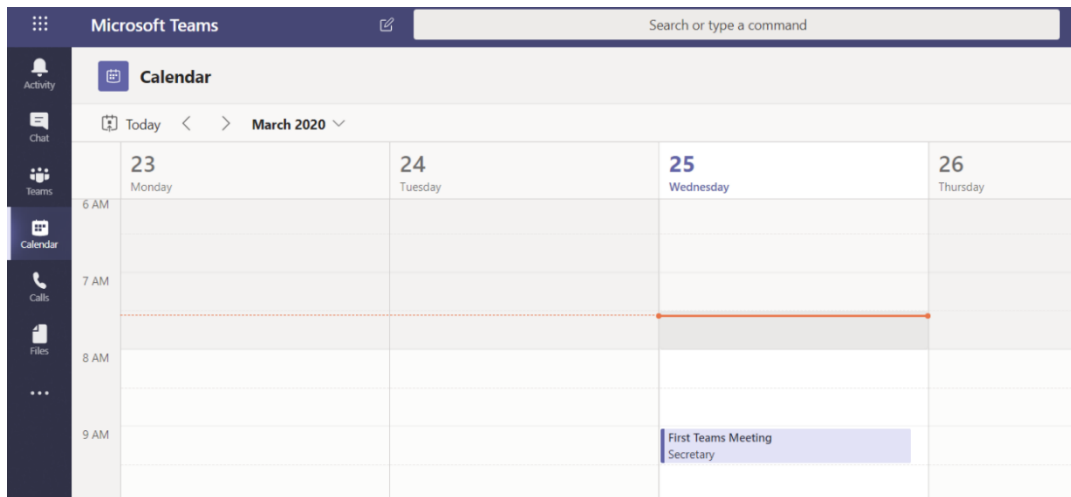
Microsoft Teams

Search or type a command

Activity

Chat

Teams

Calendar

Calls

Files

...

Calendar

Today < > March 2020

23
Monday

24
Tuesday

25
Wednesday

26
Thursday

6 AM

7 AM

8 AM

9 AM

First Teams Meeting
Secretary